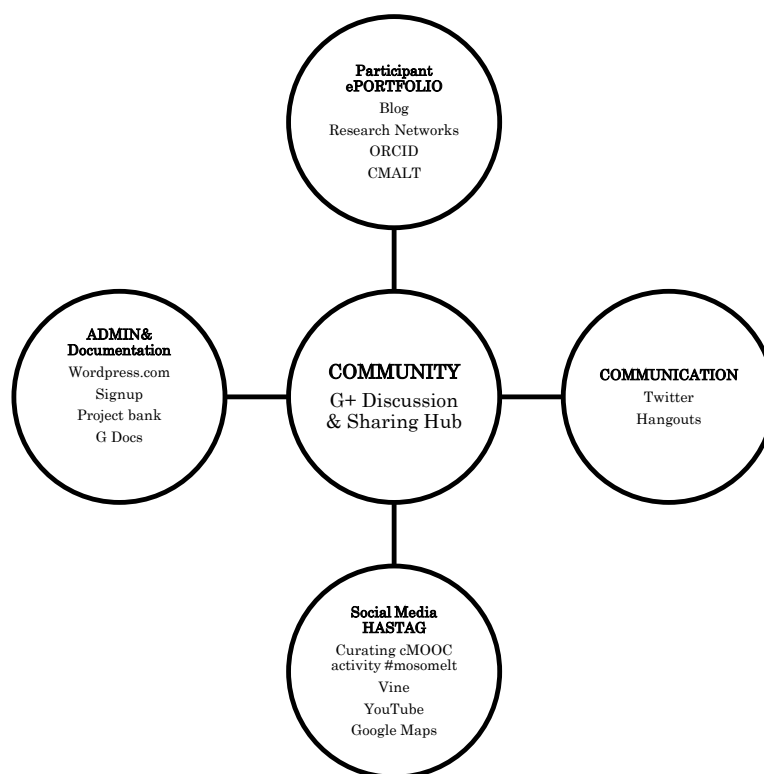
Participant ePORTFOLIO
Blog
Research Networks
ORCID
CMALT

ADMIN& Documentation
Wordpress.com
Signup
Project bank
G Docs

COMMUNITY
G+ Discussion & Sharing Hub

COMMUNICATION
Twitter
Hangouts

Social Media HASTAG
Curating cMOOC activity #mosomelt
Vine
YouTube
Google Maps